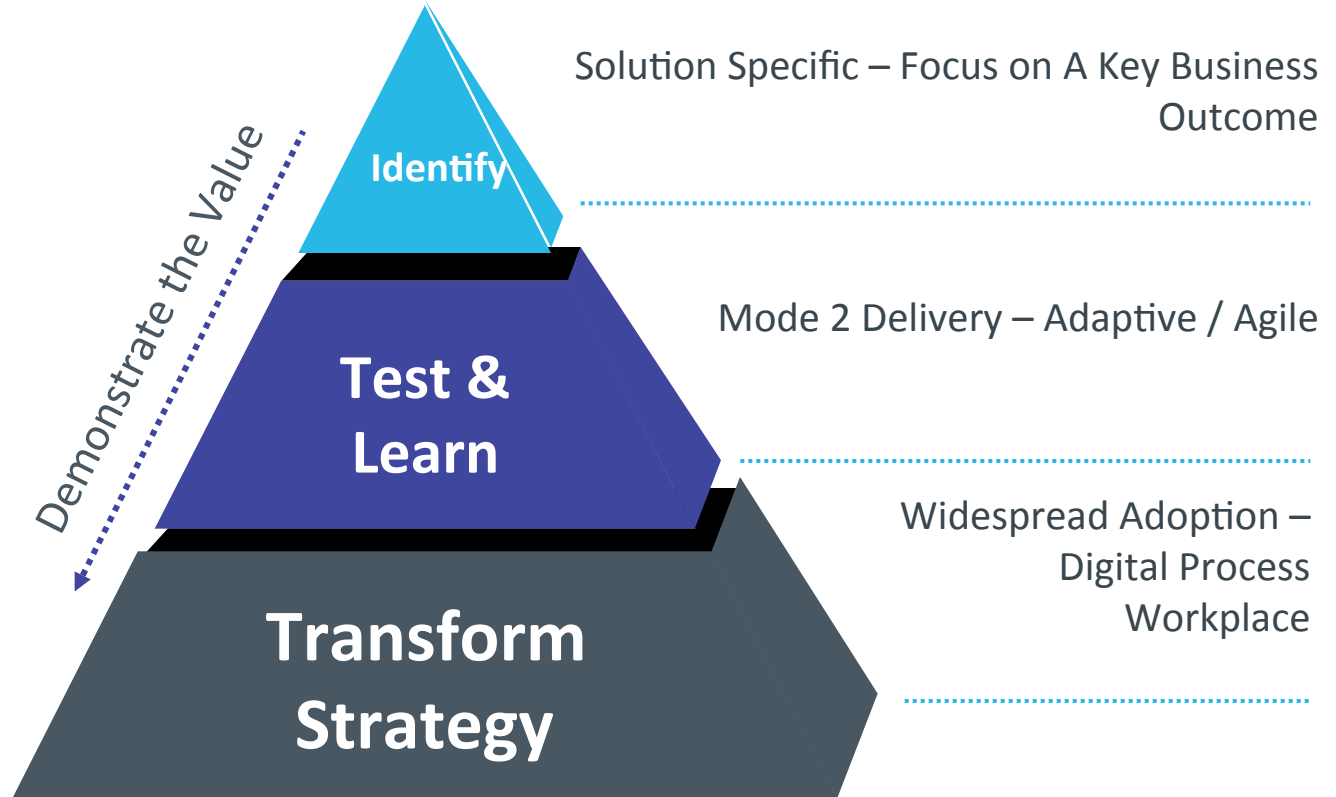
Demonstrate the Value

Identify

Solution Specific – Focus on A Key Business Outcome

Test & Learn

Mode 2 Delivery – Adaptive / Agile

Transform Strategy

Widespread Adoption – Digital Process Workplace